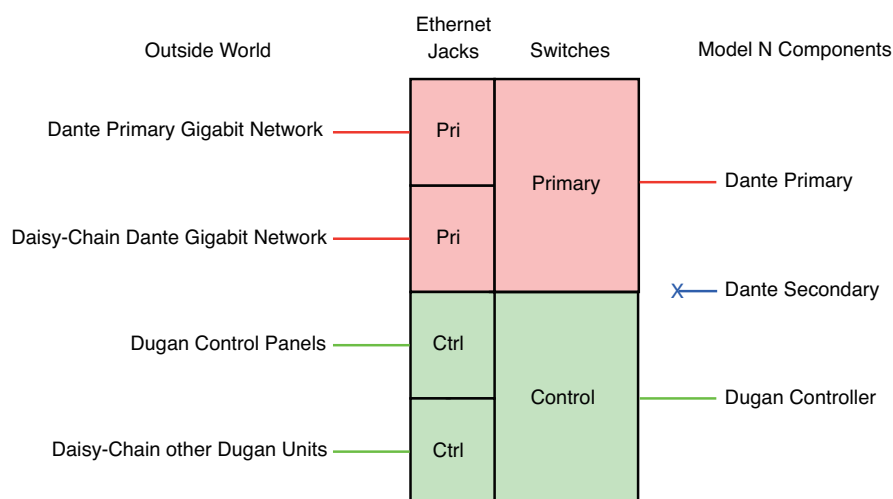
Outside World

Ethernet Jacks

Switches

Model N Components

Dante Primary Gigabit Network

Pri

Primary

Dante Primary

Daisy-Chain Dante Gigabit Network

Pri

Dante Secondary

Dugan Control Panels

Ctrl

Control

Dugan Controller

Daisy-Chain other Dugan Units

Ctrl